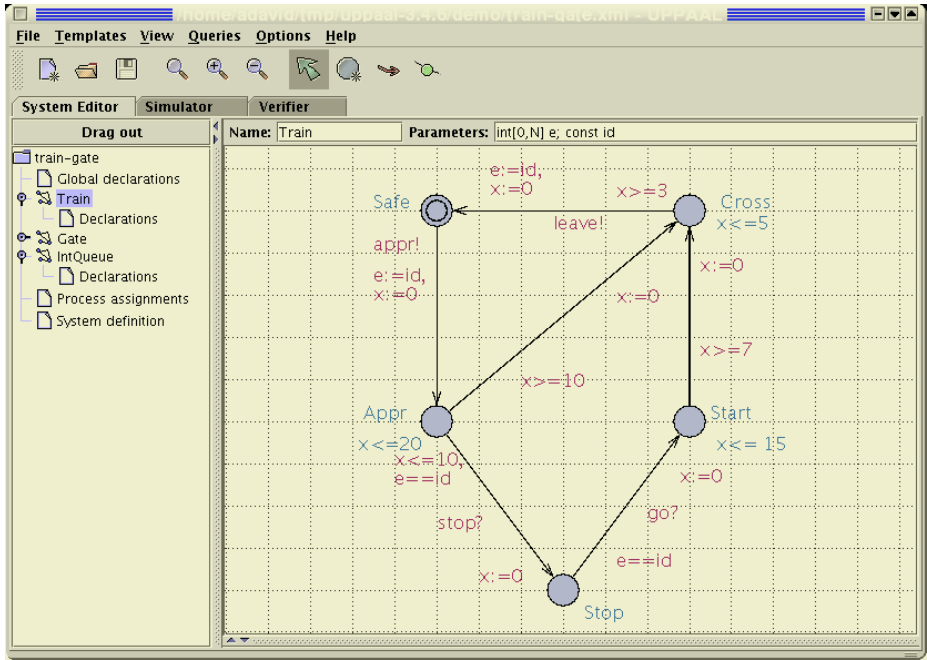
/home/adavid/tmp/uppaal-3.4.6/demo/train-gate.xml - UPPAAL

File Templates View Queries Options Help

System Editor Simulator Verifier

Drag out

train-gate
Global declarations
Train
Declarations
Gate
IntQueue
Declarations
Process assignments
System definition

Name: Train Parameters: int[0,N] e; const id

e:=id,
x:=0

Safe

x>=3

Cross
x<=5

leave!

appr!

e:=id,
x:=0

x:=0

x:=0

x>=7

x>=10

Appr
x<=20

Start
x<= 15

x<=10,
e==id

x:=0

stop?

go?

e==id

x:=0

Stop